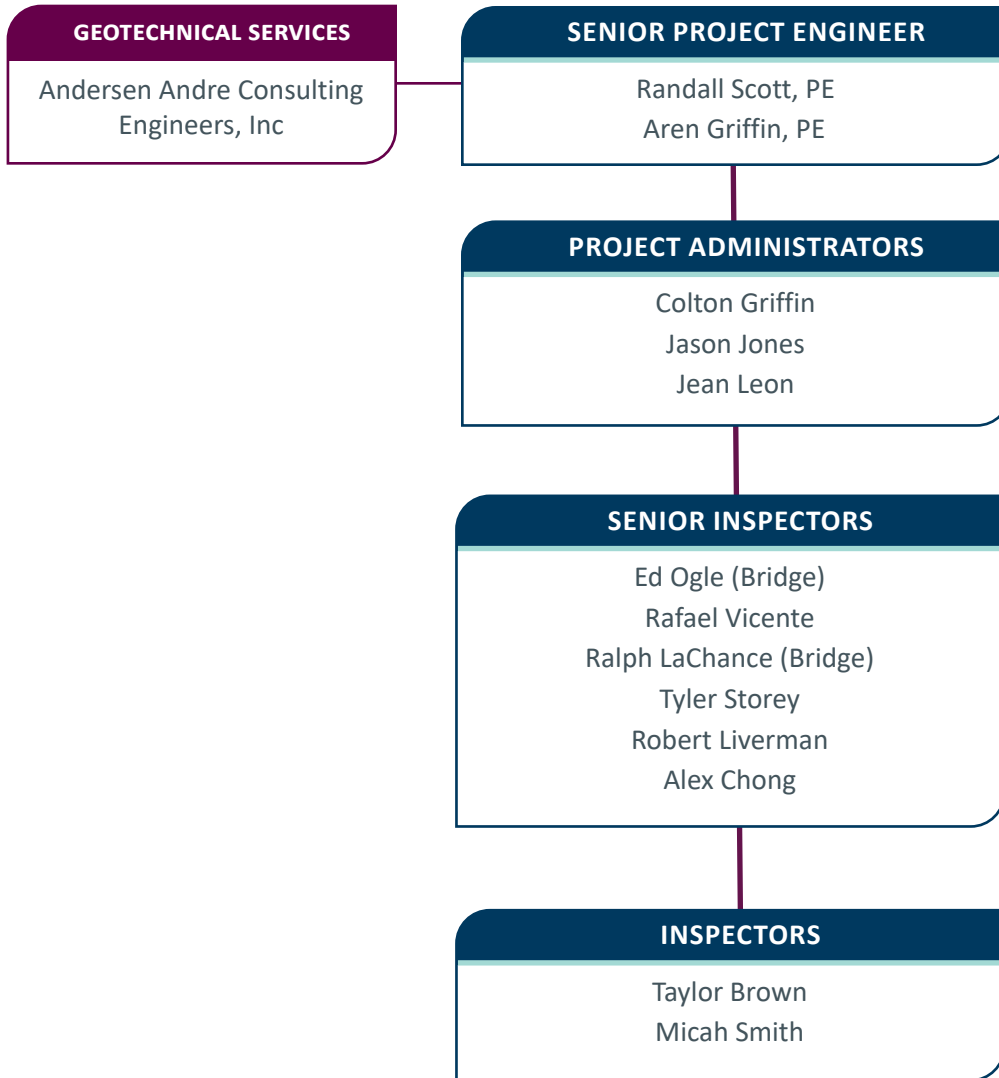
GEOTECHNICAL SERVICES

Andersen Andre Consulting Engineers, Inc

SENIOR PROJECT ENGINEER

Randall Scott, PE
Aren Griffin, PE

PROJECT ADMINISTRATORS

Colton Griffin
Jason Jones
Jean Leon

SENIOR INSPECTORS

Ed Ogle (Bridge)
Rafael Vicente
Ralph LaChance (Bridge)
Tyler Storey
Robert Liverman
Alex Chong

INSPECTORS

Taylor Brown
Micah Smith